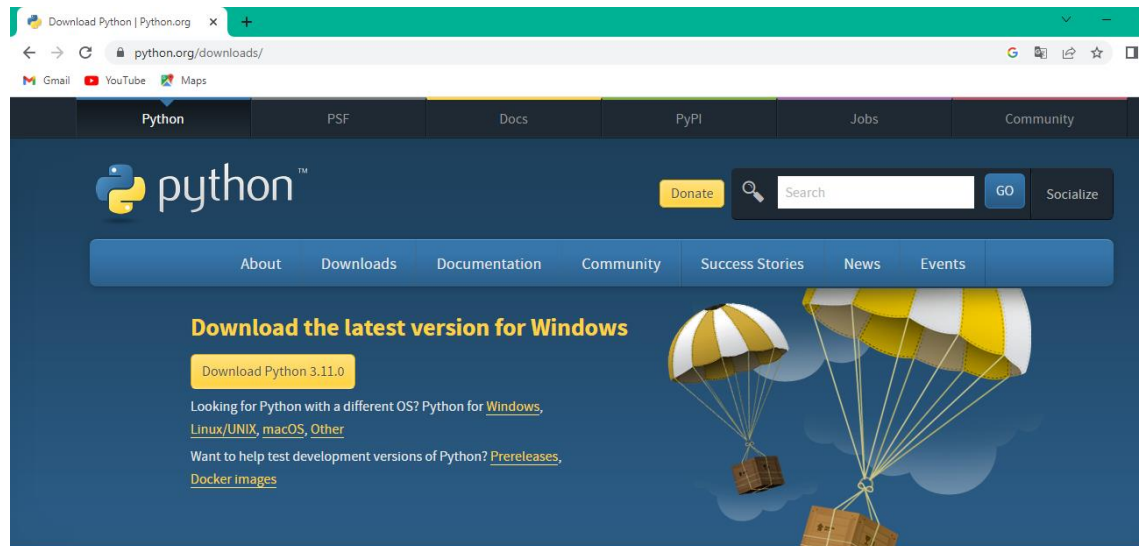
Download Python | Python.org ×

python.org/downloads/

Gmail YouTube Maps

Python PSF Docs PyPI Jobs Community

python™

Donate Search GO Socialize

About Downloads Documentation Community Success Stories News Events

Download the latest version for Windows

Download Python 3.11.0

Looking for Python with a different OS? Python for Windows, Linux/UNIX, macOS, Other

Want to help test development versions of Python? Prereleases, Docker images